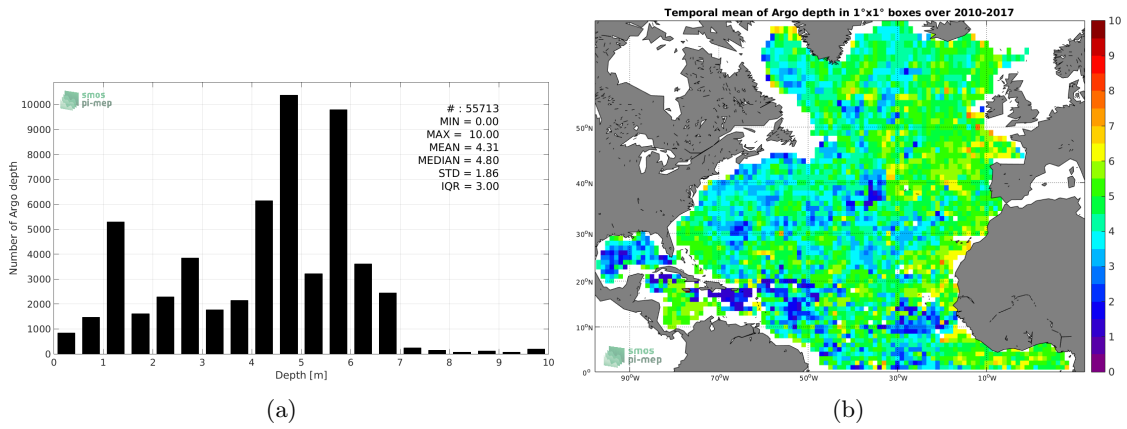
smos
pi-mep

# : 55713
MIN = 0.00
MAX = 10.00
MEAN = 4.31
MEDIAN = 4.80
STD = 1.86
IQR = 3.00

Number of Argo depth

0
1000
2000
3000
4000
5000
6000
7000
8000
9000
10000

0 1 2 3 4 5 6 7 8 9 10

Depth [m]

(a)

Temporal mean of Argo depth in 1°x1° boxes over 2010-2017

50°N
40°N
30°N
20°N
10°N
0°

90°W 70°W 50°W 30°W 10°W

smos
pi-mep

10
9
8
7
6
5
4
3
2
1
0

(b)